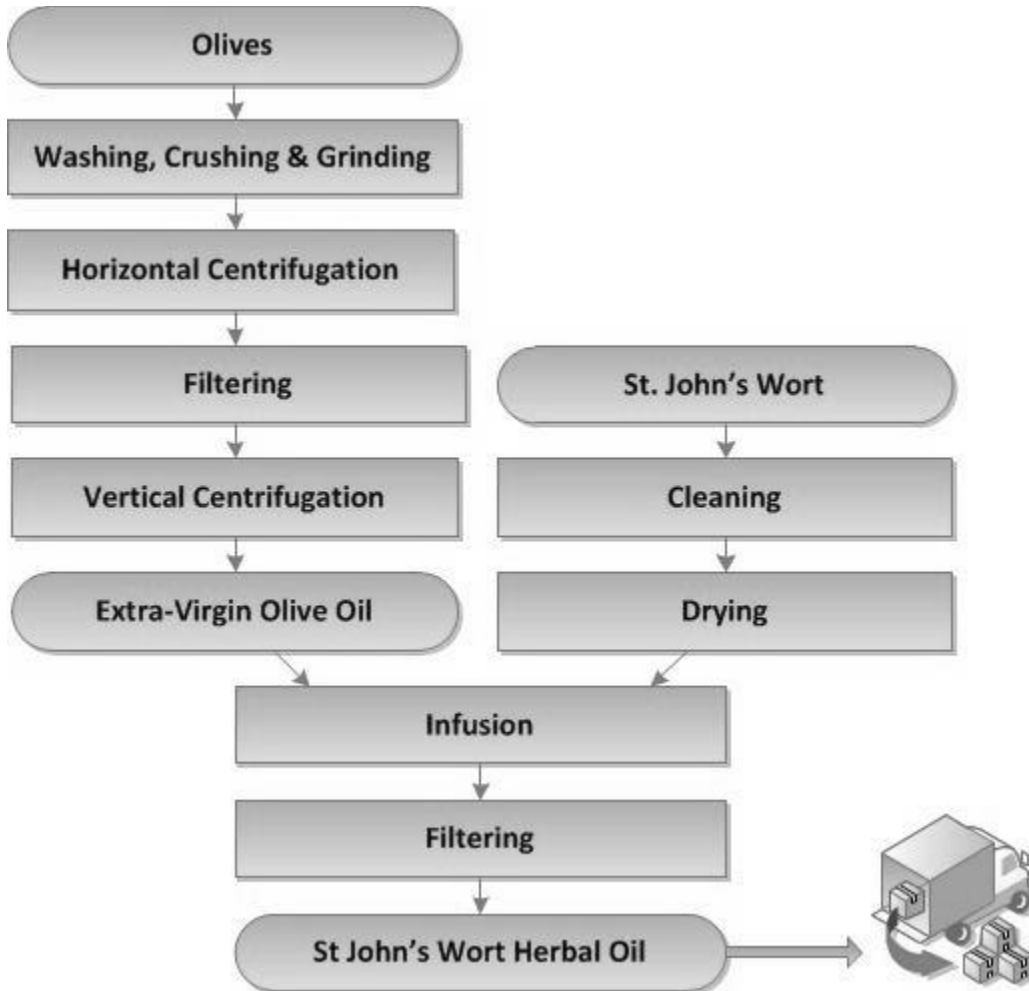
Olives

Washing, Crushing & Grinding

Horizontal Centrifugation

Filtering

Vertical Centrifugation

Extra-Virgin Olive Oil

St. John's Wort

Cleaning

Drying

Infusion

Filtering

St John's Wort Herbal Oil